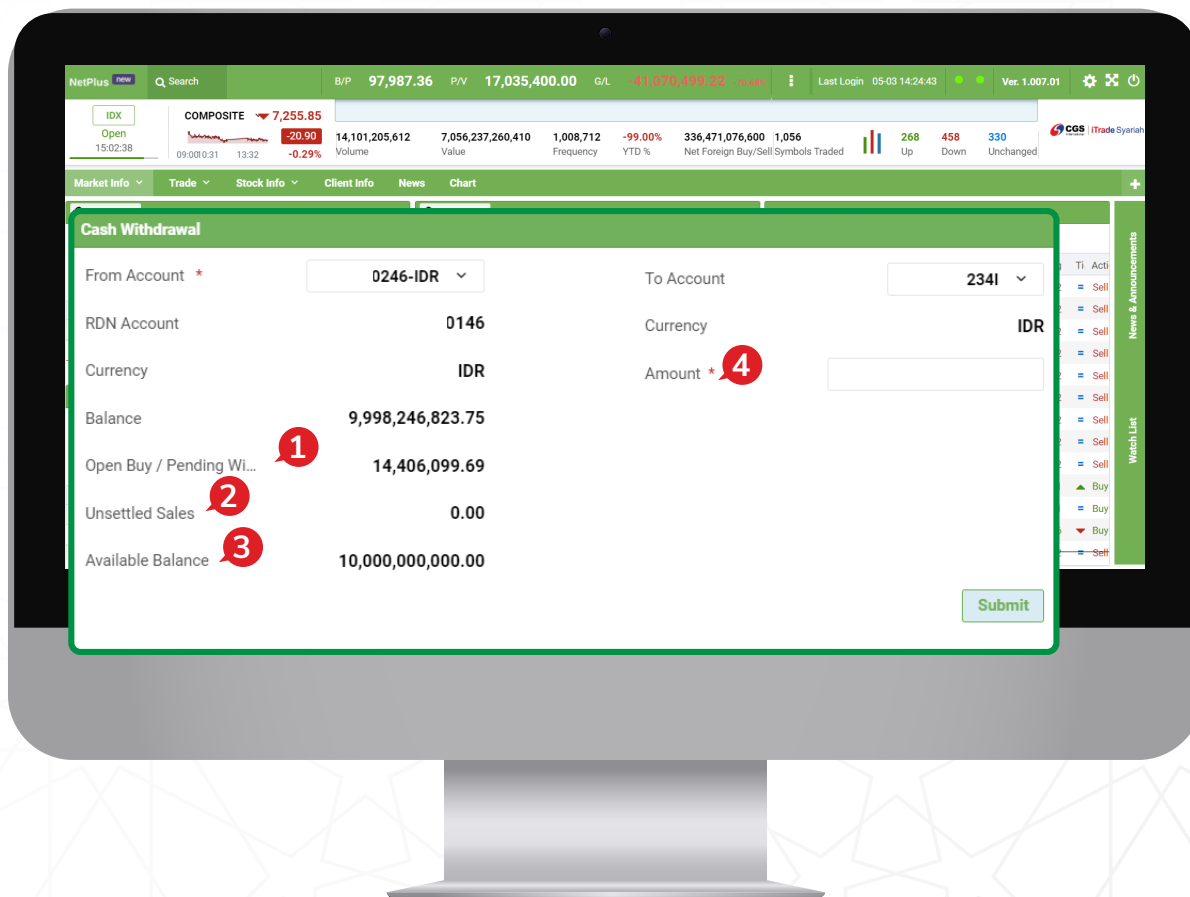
NetPlus new Search B/P 97,987.36 P/V 17,035,400.00 G/L -41,070,499.22 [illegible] Last Login 05-03 14:24:43 Ver. 1.007.01

IDX Open 15:02:38

COMPOSITE 7,255.85 -20.90 -0.29% 09:00 10:31 13:32

14,101,205,612 Volume
7,056,237,260,410 Value
1,008,712 Frequency
-99.00% YTD %
336,471,076,600 Net Foreign Buy/Sell
1,056 Symbols Traded
268 Up
458 Down
330 Unchanged

CGS iTrade Syariah

Market Info Trade Stock Info Client Info News Chart

Cash Withdrawal

From Account * 0246-IDR

RDN Account 0146

Currency IDR

Balance 9,998,246,823.75

Open Buy / Pending Wi... 1 14,406,099.69

Unsettled Sales 2 0.00

Available Balance 3 10,000,000,000.00

To Account 234I

Currency IDR

Amount * 4

Submit

Ti Acti
Sell
Sell
Sell
Sell
Sell
Sell
Sell
Sell
Buy
Buy
Buy
Sell

News & Announcements

Watch List